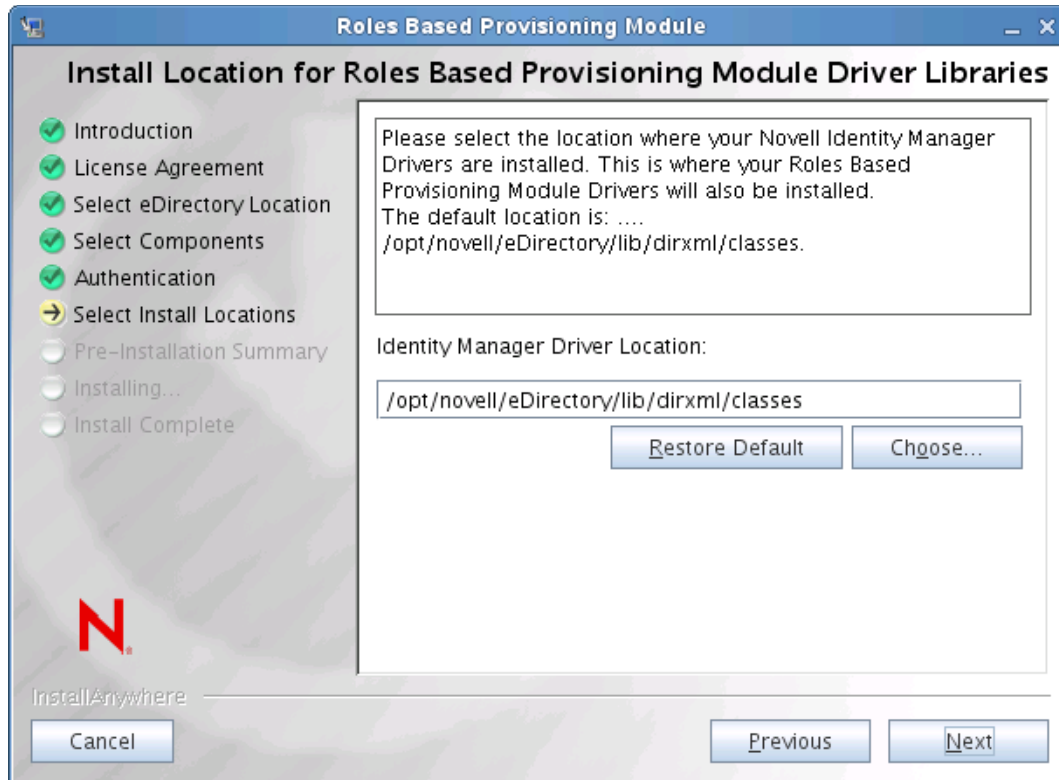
Roles Based Provisioning Module

Install Location for Roles Based Provisioning Module Driver Libraries

Introduction
License Agreement
Select eDirectory Location
Select Components
Authentication
Select Install Locations
Pre-Installation Summary
Installing...
Install Complete

Please select the location where your Novell Identity Manager Drivers are installed. This is where your Roles Based Provisioning Module Drivers will also be installed.
The default location is: ....
/opt/novell/eDirectory/lib/dirxml/classes.

Identity Manager Driver Location:

/opt/novell/eDirectory/lib/dirxml/classes

Restore Default

Choose...

N

InstallAnywhere

Cancel

Previous

Next